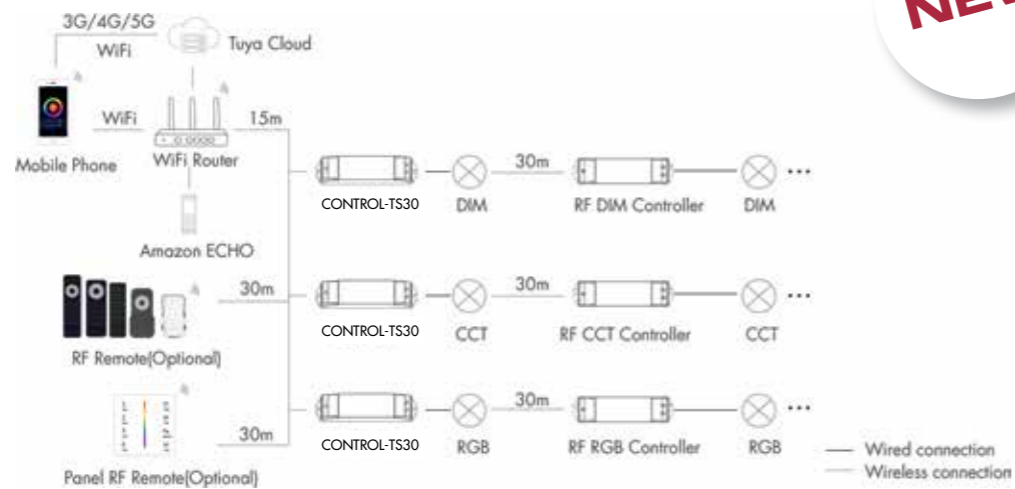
NE

3G/4G/5G
WiFi
Tuya Cloud

WiFi
15m
Mobile Phone
WiFi Router

Amazon ECHO

CONTROL-TS30
DIM
30m
RF DIM Controller
DIM
...

30m
RF Remote(Optional)

CONTROL-TS30
CCT
30m
RF CCT Controller
CCT
...

30m
Panel RF Remote(Optional)

CONTROL-TS30
RGB
30m
RF RGB Controller
RGB
...

Wired connection
Wireless connection